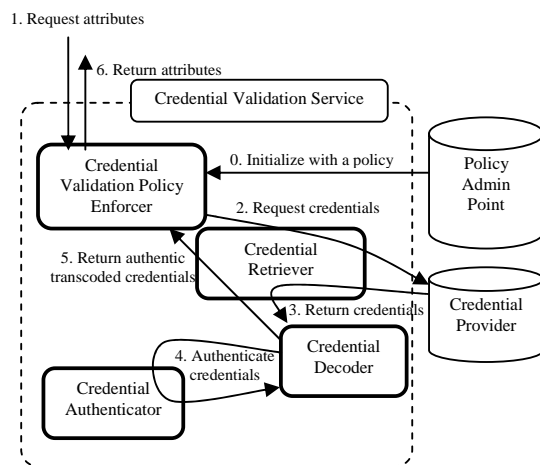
1. Request attributes

6. Return attributes

Credential Validation Service

Credential Validation Policy Enforcer

0. Initialize with a policy

Policy Admin Point

2. Request credentials

5. Return authentic transcoded credentials

Credential Retriever

3. Return credentials

Credential Provider

4. Authenticate credentials

Credential Decoder

Credential Authenticator